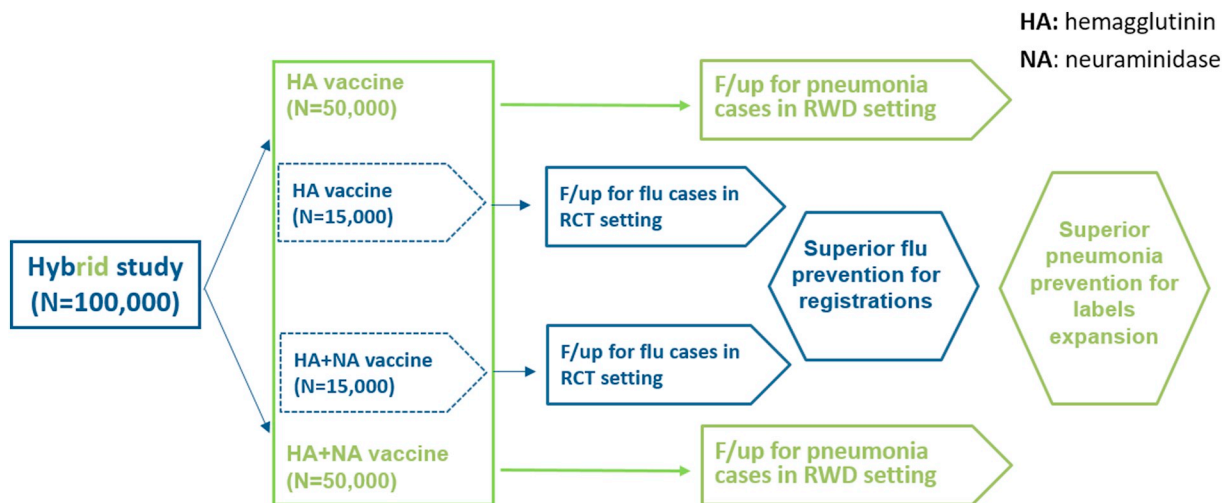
HA: hemagglutinin
NA: neuraminidase

Hybrid study (N=100,000)

HA vaccine (N=50,000)

HA vaccine (N=15,000)

HA+NA vaccine (N=15,000)

HA+NA vaccine (N=50,000)

F/up for pneumonia cases in RWD setting

F/up for flu cases in RCT setting

F/up for flu cases in RCT setting

F/up for pneumonia cases in RWD setting

Superior flu prevention for registrations

Superior pneumonia prevention for labels expansion